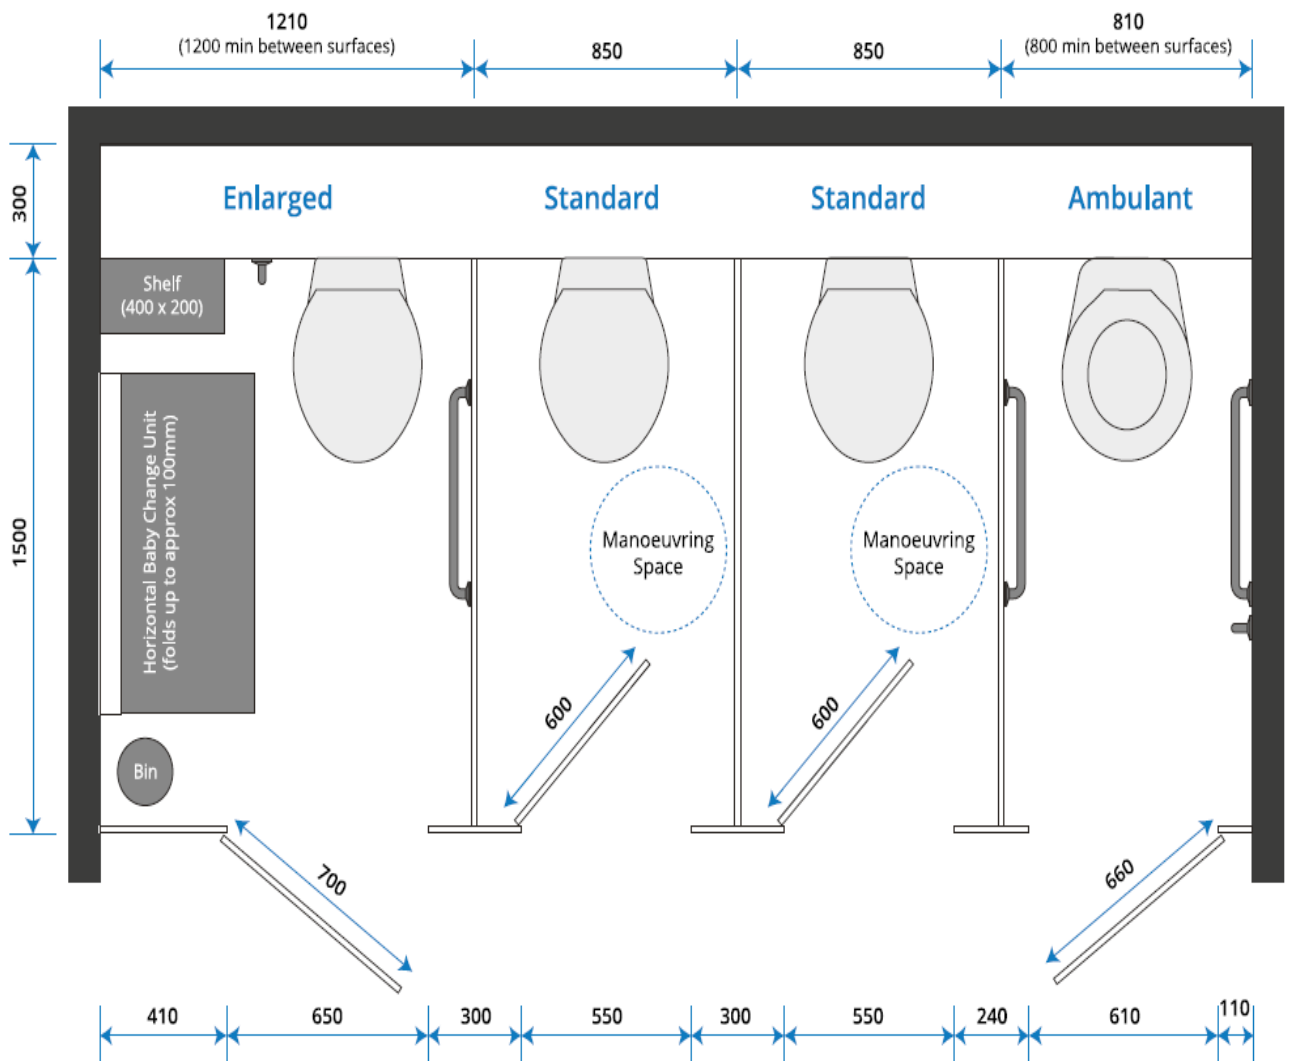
1210
(1200 min between surfaces)
850
850
810
(800 min between surfaces)

300
1500

Enlarged
Standard
Standard
Ambulant

Shelf
(400 x 200)

Horizontal Baby Change Unit
(folds up to approx 100mm)

Bin

Manoeuvring Space
Manoeuvring Space

600
600
700
660

410
650
300
550
300
550
240
610
110